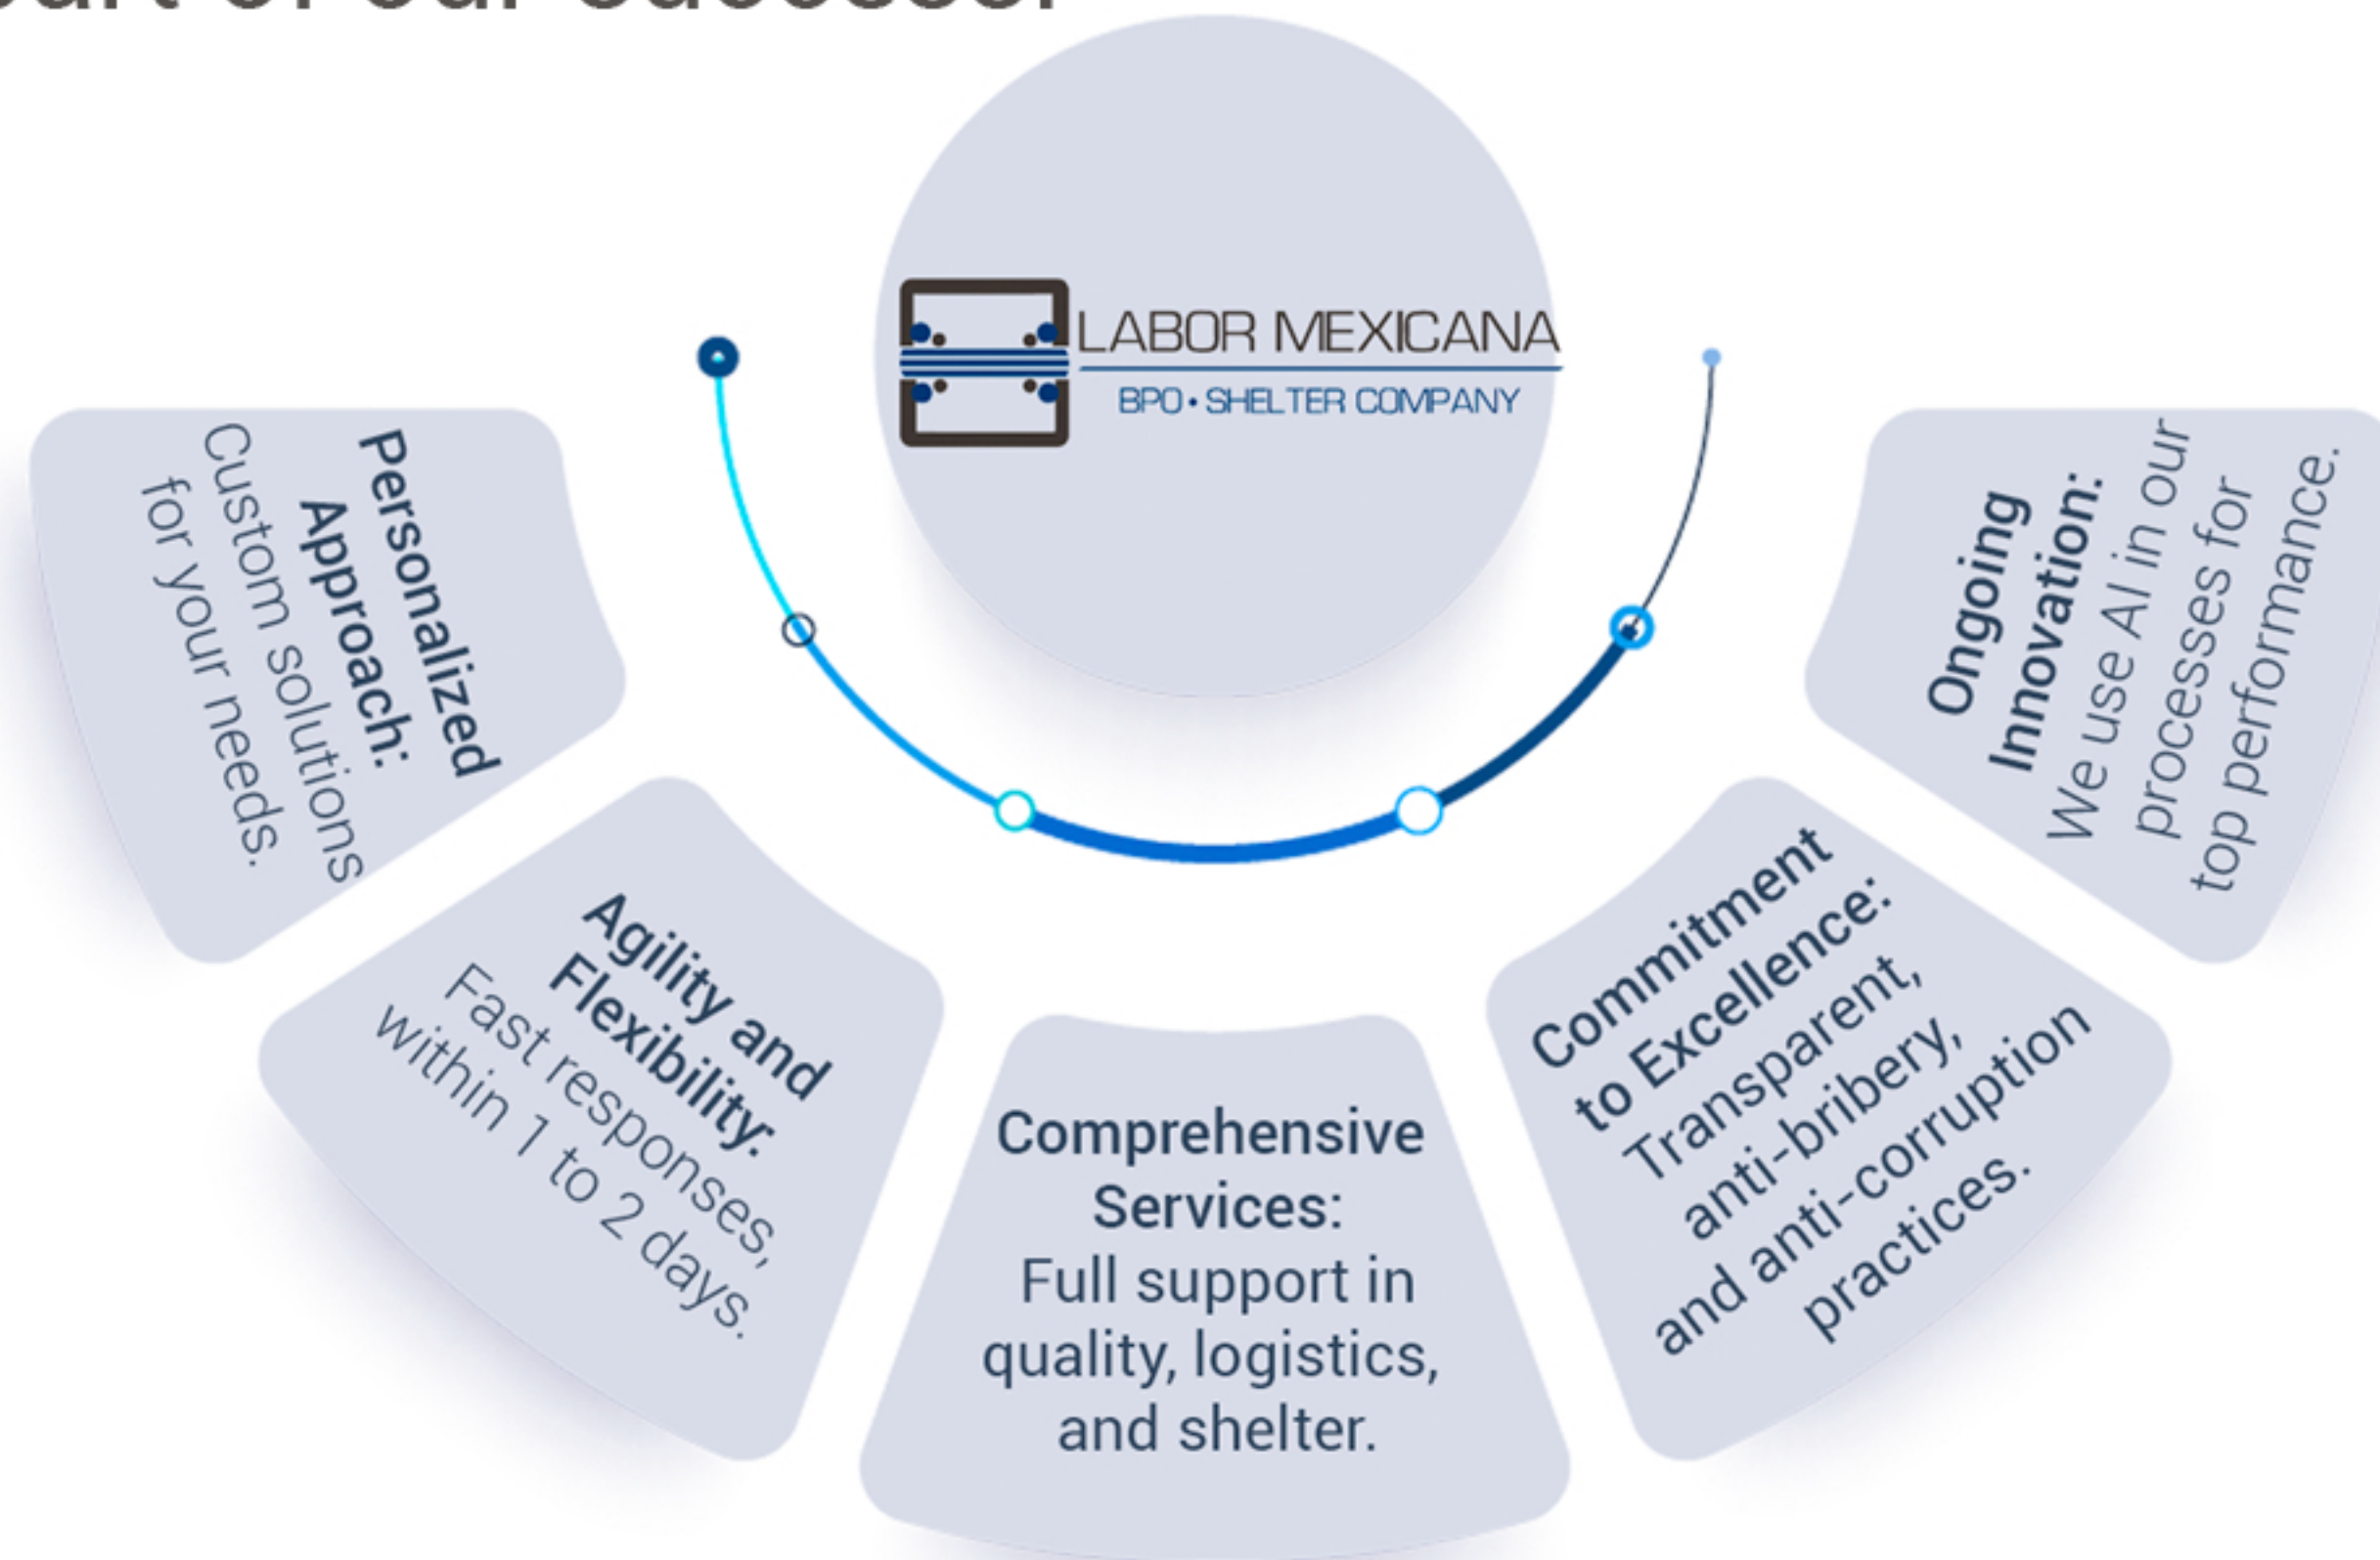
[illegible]

LABOR MEXICANA
BPO • SHELTER COMPANY

Personalized Approach:
Custom solutions for your needs.

Agility and Flexibility:
Fast responses, within 1 to 2 days.

Comprehensive Services:
Full support in quality, logistics, and shelter.

Commitment to Excellence:
Transparent, anti-bribery, and anti-corruption practices.

Ongoing Innovation:
We use AI in our processes for top performance.